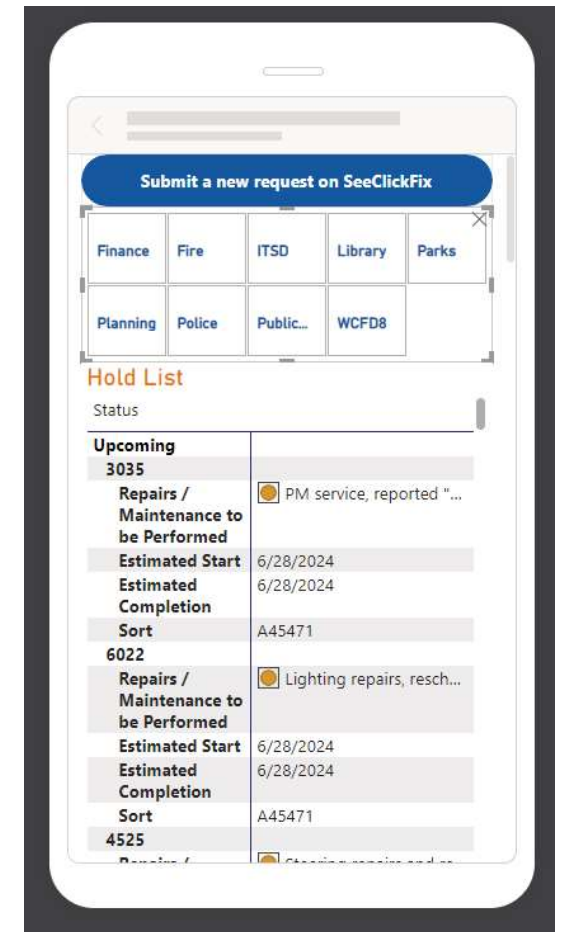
Submit a new request on SeeClickFix

| Finance | Fire | ITSD | Library | Parks |
|---|---|---|---|---|
| Planning | Police | Public... | WCFD8 | |

Hold List

Status

| Upcoming | |
|---|---|
| 3035 | |
| Repairs / Maintenance to be Performed | PM service, reported "... |
| Estimated Start | 6/28/2024 |
| Estimated Completion | 6/28/2024 |
| Sort | A45471 |
| 6022 | |
| Repairs / Maintenance to be Performed | Lighting repairs, resch... |
| Estimated Start | 6/28/2024 |
| Estimated Completion | 6/28/2024 |
| Sort | A45471 |
| 4525 | |
| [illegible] | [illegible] |